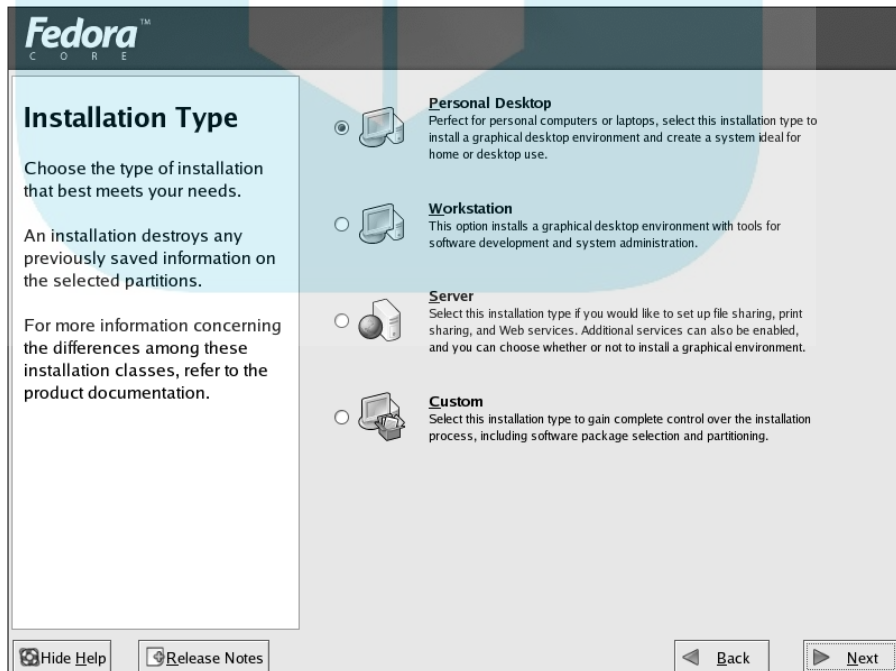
Fedora™
CORE

Installation Type

Choose the type of installation that best meets your needs.

An installation destroys any previously saved information on the selected partitions.

For more information concerning the differences among these installation classes, refer to the product documentation.

Personal Desktop
Perfect for personal computers or laptops, select this installation type to install a graphical desktop environment and create a system ideal for home or desktop use.

Workstation
This option installs a graphical desktop environment with tools for software development and system administration.

Server
Select this installation type if you would like to set up file sharing, print sharing, and Web services. Additional services can also be enabled, and you can choose whether or not to install a graphical environment.

Custom
Select this installation type to gain complete control over the installation process, including software package selection and partitioning.

Hide Help

Release Notes

Back

Next